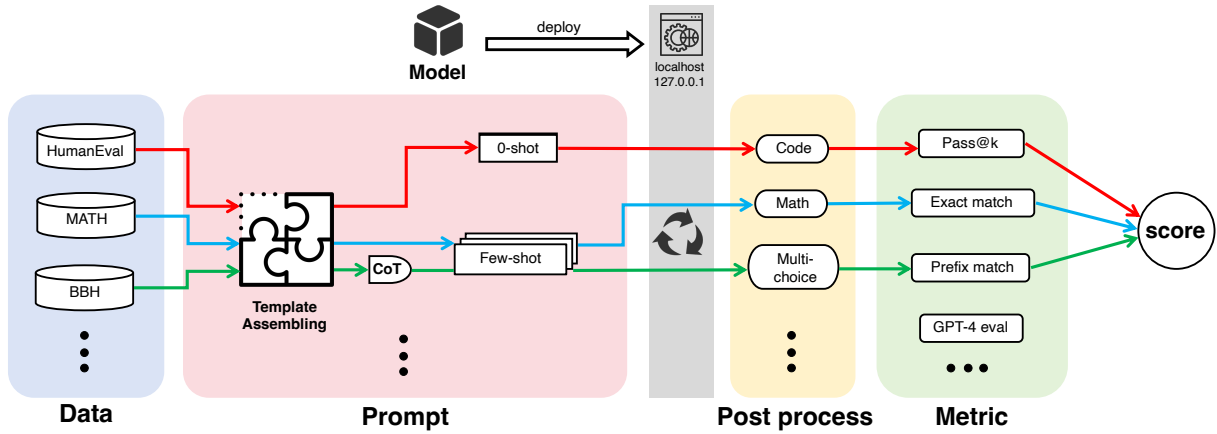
deploy

Model

localhost
127.0.0.1

HumanEval

MATH

BBH

Template Assembling

0-shot

CoT

Few-shot

Code

Math

Multi-choice

Pass@k

Exact match

Prefix match

GPT-4 eval

score

Data

Prompt

Post process

Metric